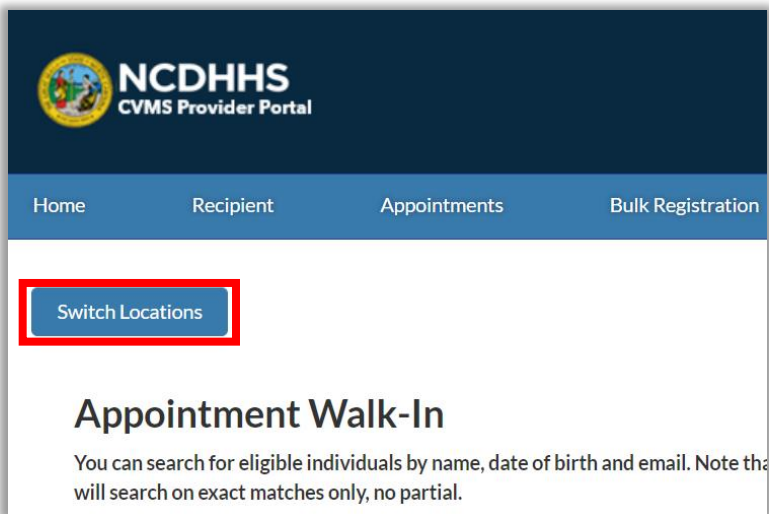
NCDHHS
CVMS Provider Portal

Home Recipient Appointments Bulk Registration

Switch Locations

Appointment Walk-In

You can search for eligible individuals by name, date of birth and email. Note tha will search on exact matches only, no partial.